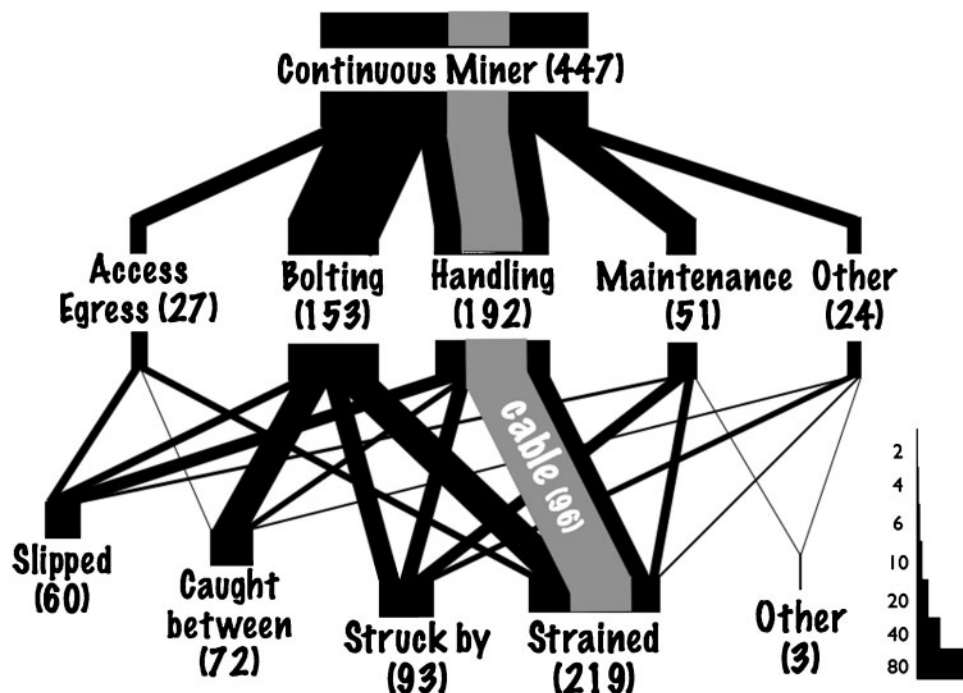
Continuous Miner (447)

Access Egress (27)

Bolting (153)

Handling (192)

Maintenance (51)

Other (24)

cable (96)

Slipped (60)

Caught between (72)

Struck by (93)

Strained (219)

Other (3)

2
4
6
10
20
40
80